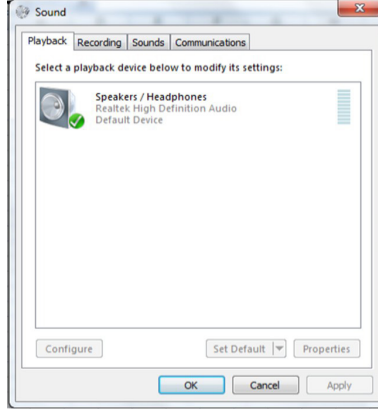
Sound

Playback | Recording | Sounds | Communications

Select a playback device below to modify its settings:

Speakers / Headphones
Realtek High Definition Audio
Default Device

Configure

Set Default

Properties

OK

Cancel

Apply